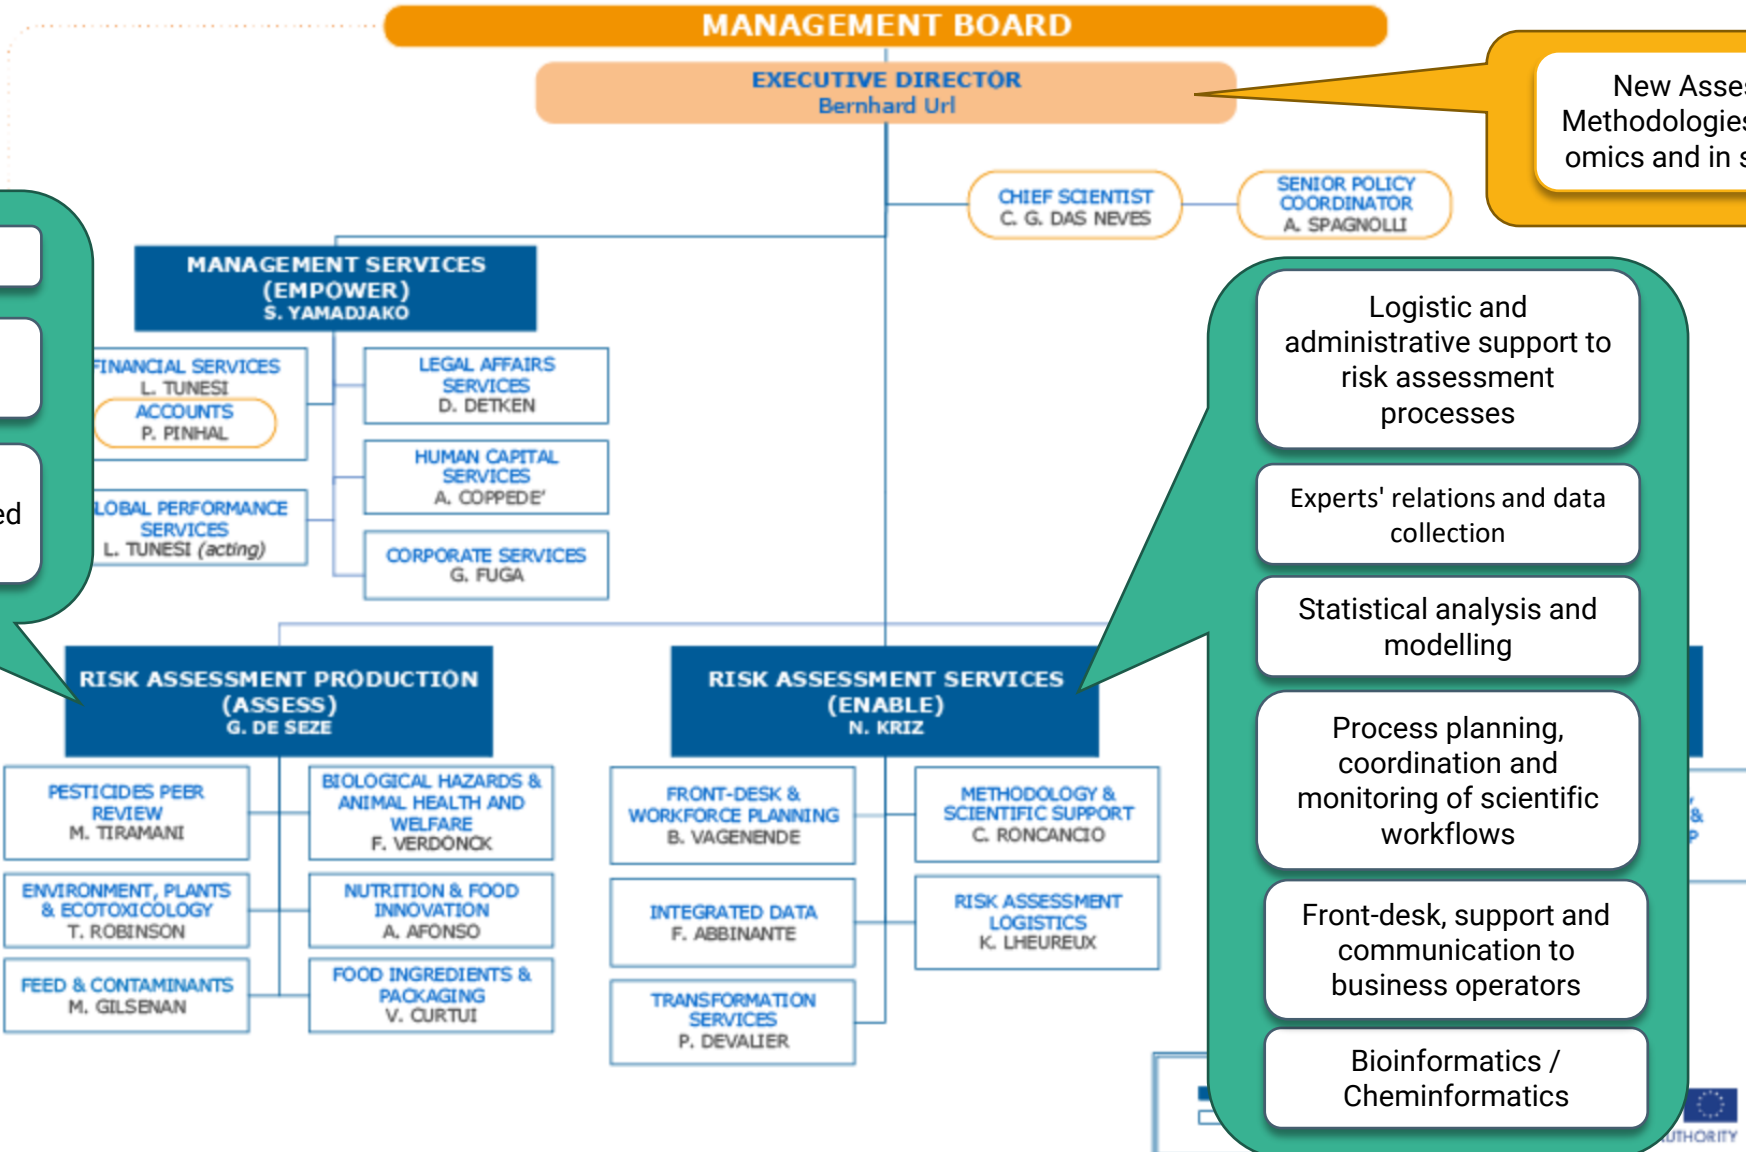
MANAGEMENT BOARD

EXECUTIVE DIRECTOR
Bernhard Url

New Asse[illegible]
Methodologie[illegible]
omics and in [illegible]

CHIEF SCIENTIST
C. G. DAS NEVES

SENIOR POLICY COORDINATOR
A. SPAGNOLLI

MANAGEMENT SERVICES (EMPOWER)
S. YAMADJAKO

FINANCIAL SERVICES
L. TUNESI

ACCOUNTS
P. PINHAL

LOBAL PERFORMANCE SERVICES
L. TUNESI (acting)

LEGAL AFFAIRS SERVICES
D. DETKEN

HUMAN CAPITAL SERVICES
A. COPPEDE'

CORPORATE SERVICES
G. FUGA

ed

Logistic and administrative support to risk assessment processes

Experts' relations and data collection

Statistical analysis and modelling

Process planning, coordination and monitoring of scientific workflows

Front-desk, support and communication to business operators

Bioinformatics / Cheminformatics

RISK ASSESSMENT PRODUCTION (ASSESS)
G. DE SEZE

PESTICIDES PEER REVIEW
M. TIRAMANI

BIOLOGICAL HAZARDS & ANIMAL HEALTH AND WELFARE
F. VERDONCK

ENVIRONMENT, PLANTS & ECOTOXICOLOGY
T. ROBINSON

NUTRITION & FOOD INNOVATION
A. AFONSO

FEED & CONTAMINANTS
M. GILSENAN

FOOD INGREDIENTS & PACKAGING
V. CURTUI

RISK ASSESSMENT SERVICES (ENABLE)
N. KRIZ

FRONT-DESK & WORKFORCE PLANNING
B. VAGENENDE

METHODOLOGY & SCIENTIFIC SUPPORT
C. RONCANCIO

INTEGRATED DATA
F. ABBINANTE

RISK ASSESSMENT LOGISTICS
K. LHEUREUX

TRANSFORMATION SERVICES
P. DEVALIER

&

UTHORITY